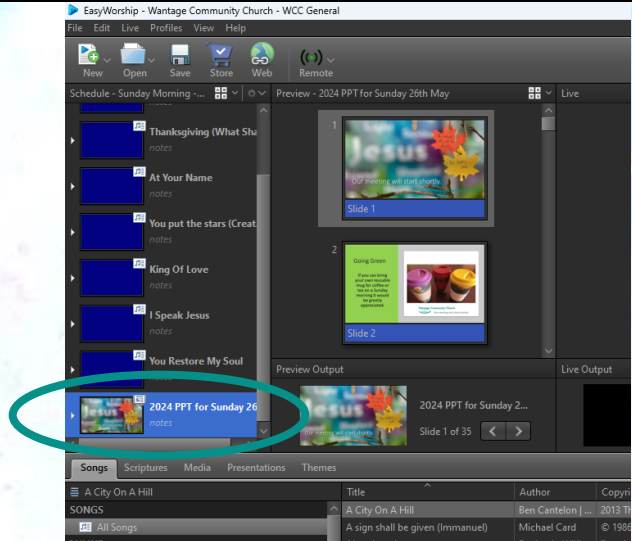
EasyWorship - Wantage Community Church - WCC General

File Edit Live Profiles View Help

New Open Save Store Web Remote

Schedule - Sunday Morning - ...

Preview - 2024 PPT for Sunday 26th May

Live

notes

Thanksgiving (What Sha
notes

At Your Name
notes

You put the stars (Creat
notes

King Of Love
notes

I Speak Jesus
notes

You Restore My Soul
notes

2024 PPT for Sunday 26
notes

1
Jesus
Our meeting will start shortly
Slide 1

2
Going Green
If you can bring your own reusable mug for coffee or tea on a Sunday morning it would be greatly appreciated
Wantage Community Church
Slide 2

Preview Output

Live Output

2024 PPT for Sunday 2...
Slide 1 of 35

Songs Scriptures Media Presentations Themes

A City On A Hill

SONGS

All Songs

| Title | Author | Copyri |
|---|---|---|
| A City On A Hill | Ben Cantelon \| ... | 2013 Th |
| A sign shall be given (Immanuel) | Michael Card | © 1986 |